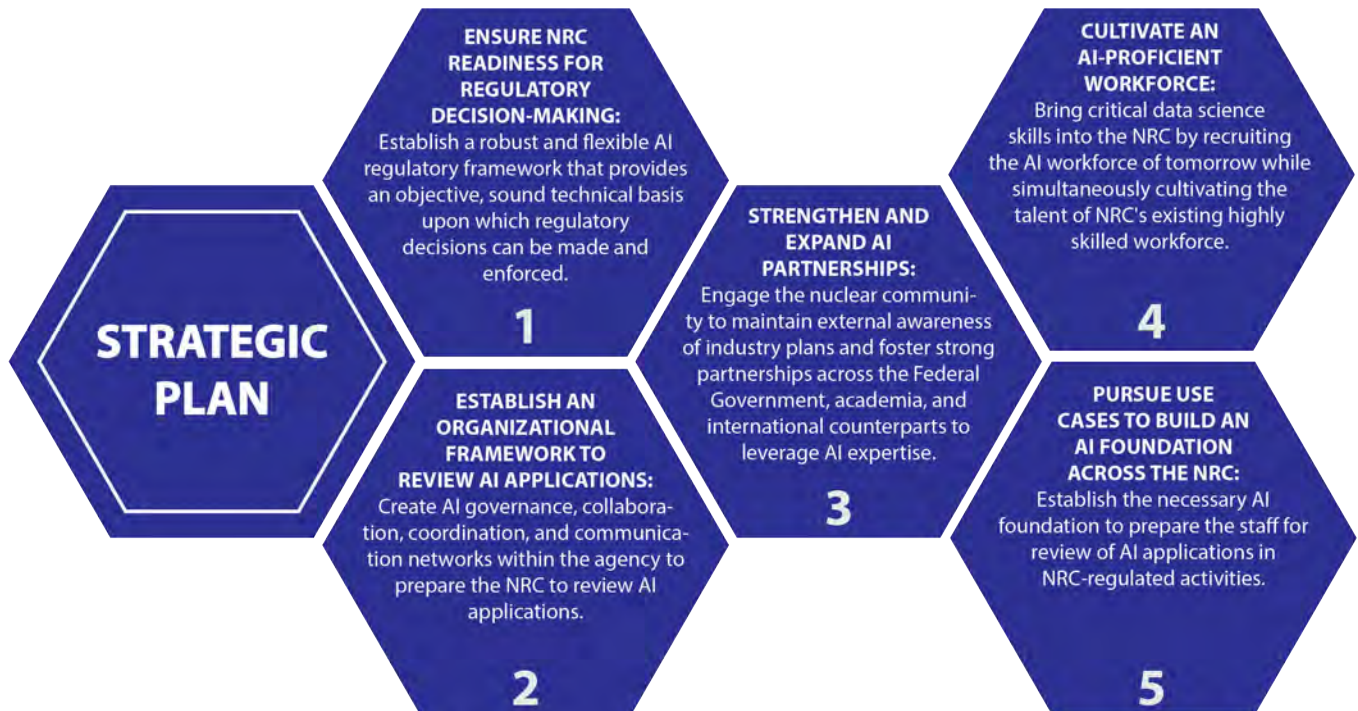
STRATEGIC PLAN

ENSURE NRC READINESS FOR REGULATORY DECISION-MAKING:
Establish a robust and flexible AI regulatory framework that provides an objective, sound technical basis upon which regulatory decisions can be made and enforced.

1

ESTABLISH AN ORGANIZATIONAL FRAMEWORK TO REVIEW AI APPLICATIONS:
Create AI governance, collaboration, coordination, and communication networks within the agency to prepare the NRC to review AI applications.

2

STRENGTHEN AND EXPAND AI PARTNERSHIPS:
Engage the nuclear community to maintain external awareness of industry plans and foster strong partnerships across the Federal Government, academia, and international counterparts to leverage AI expertise.

3

CULTIVATE AN AI-PROFICIENT WORKFORCE:
Bring critical data science skills into the NRC by recruiting the AI workforce of tomorrow while simultaneously cultivating the talent of NRC's existing highly skilled workforce.

4

PURSUE USE CASES TO BUILD AN AI FOUNDATION ACROSS THE NRC:
Establish the necessary AI foundation to prepare the staff for review of AI applications in NRC-regulated activities.

5